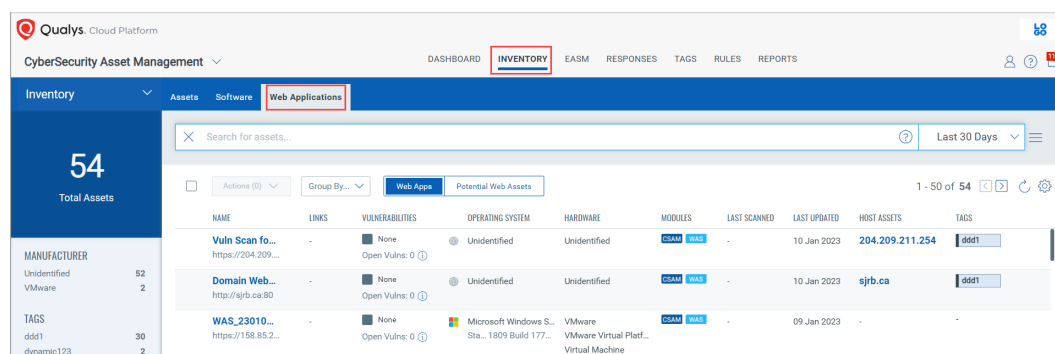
Qualys. Cloud Platform

CyberSecurity Asset Management

DASHBOARD INVENTORY EASM RESPONSES TAGS RULES REPORTS

Inventory

Assets Software Web Applications

Search for assets...

Last 30 Days

54
Total Assets

Actions (0) Group By... Web Apps Potential Web Assets

1 - 50 of 54

MANUFACTURER
Unidentified 52
VMware 2

TAGS
ddd1 30
dynamic123 2

| NAME | LINKS | VULNERABILITIES | OPERATING SYSTEM | HARDWARE | MODULES | LAST SCANNED | LAST UPDATED | HOST ASSETS | TAGS |
|---|---|---|---|---|---|---|---|---|---|
| Vuln Scan fo... https://204.209.... | - | None Open Vulns: 0 | Unidentified | Unidentified | CSAM WAS | - | 10 Jan 2023 | 204.209.211.254 | ddd1 |
| Domain Web... http://sjrb.ca:80 | - | None Open Vulns: 0 | Unidentified | Unidentified | CSAM WAS | - | 10 Jan 2023 | sjrb.ca | ddd1 |
| WAS_23010... https://158.85.2... | - | None Open Vulns: 0 | Microsoft Windows S... Sta... 1809 Build 177... | VMware VMware Virtual Platf... Virtual Machine | CSAM WAS | - | 09 Jan 2023 | - | - |